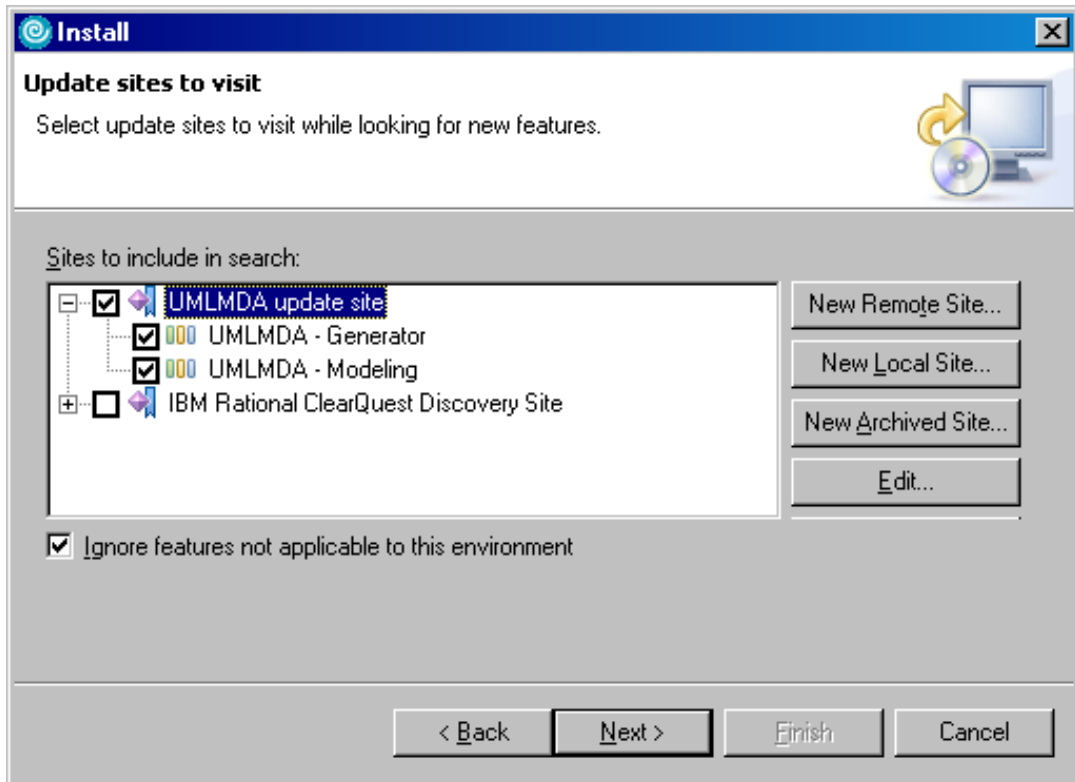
Install

Update sites to visit

Select update sites to visit while looking for new features.

Sites to include in search:

UMLMDA update site
UMLMDA - Generator
UMLMDA - Modeling
IBM Rational ClearQuest Discovery Site

New Remote Site...
New Local Site...
New Archived Site...
Edit...

Ignore features not applicable to this environment

< Back
Next >
Finish
Cancel